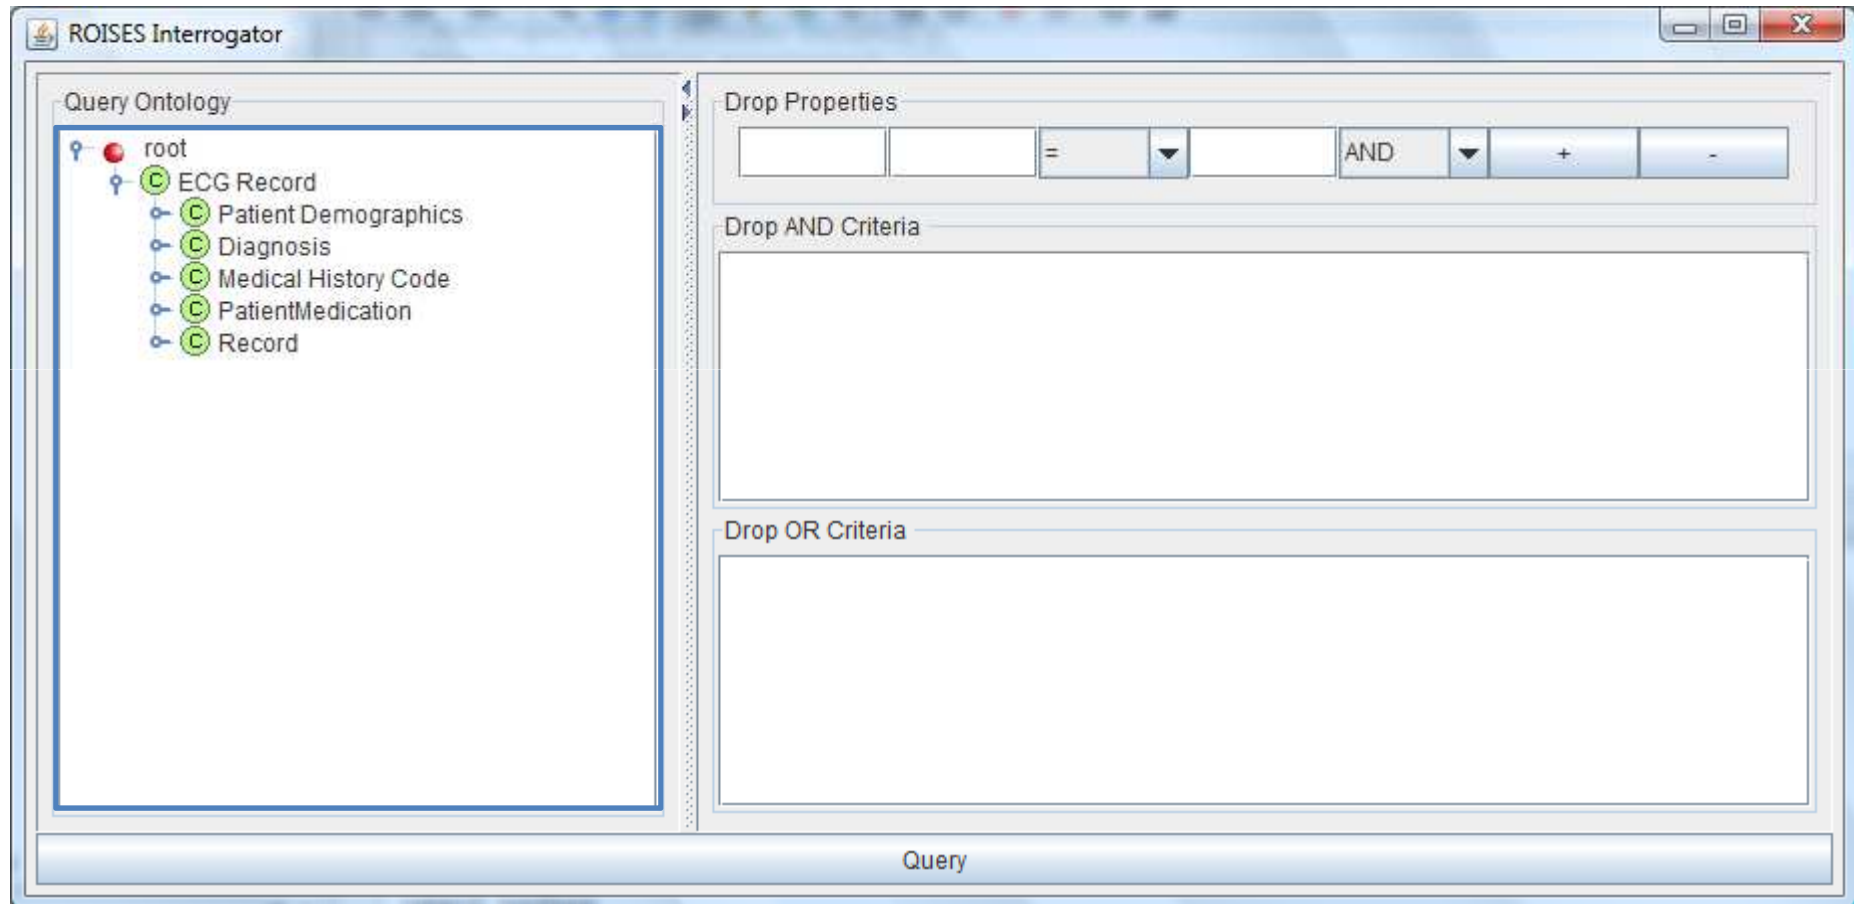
ROISES Interrogator

Query Ontology

root
C ECG Record
C Patient Demographics
C Diagnosis
C Medical History Code
C PatientMedication
C Record

Drop Properties

=

AND

+

-

Drop AND Criteria

Drop OR Criteria

Query